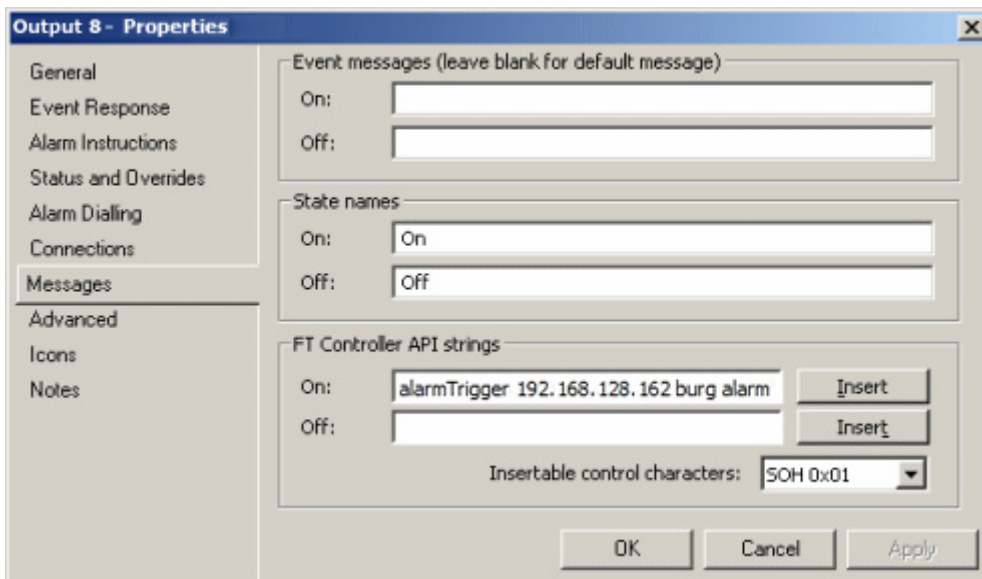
Output 8 - Properties

×

General
Event Response
Alarm Instructions
Status and Overrides
Alarm Dialling
Connections
Messages
Advanced
Icons
Notes

Event messages (leave blank for default message)
On:
Off:

State names
On: On
Off: Off

FT Controller API strings
On: alarmTrigger 192.168.128.162 burg alarm
Insert
Off:
Insert
Insertable control characters: SOH 0x01

OK
Cancel
Apply